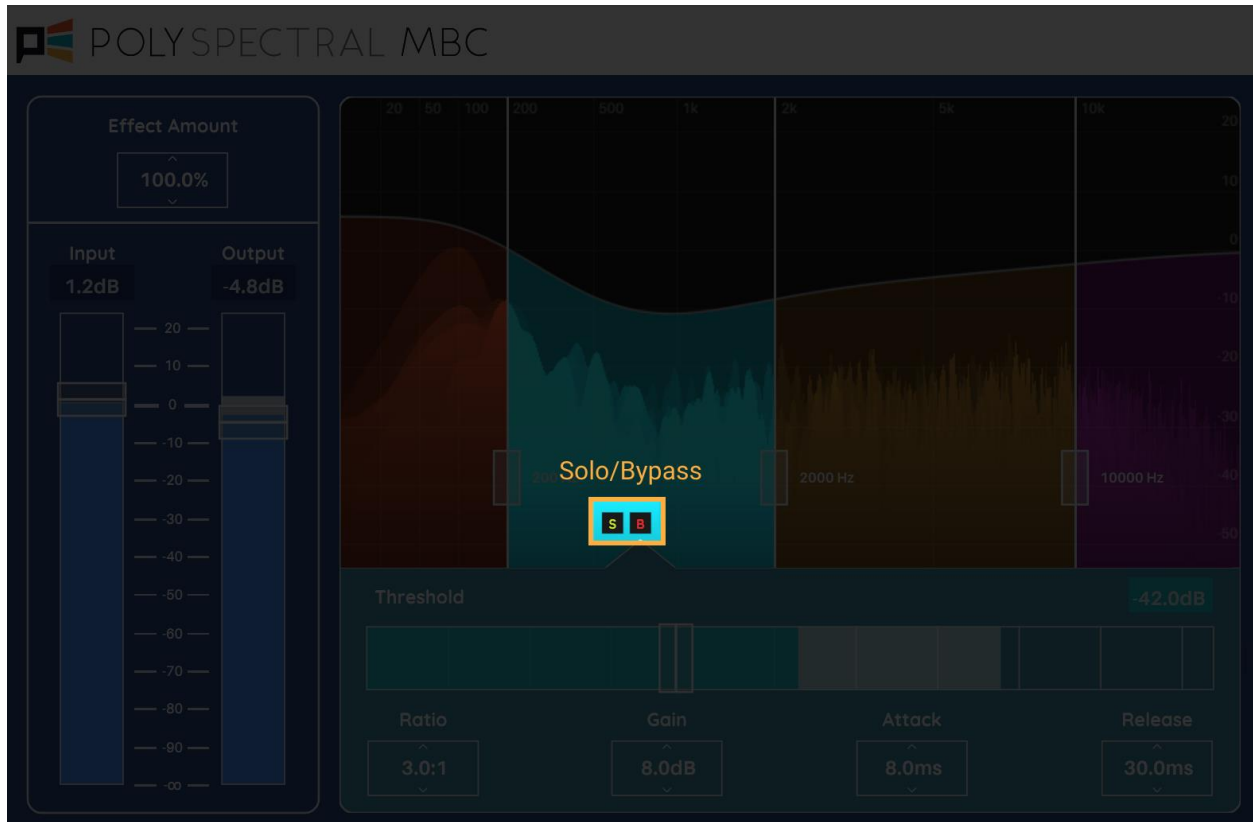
POLYSPECTRAL MBC

Effect Amount

100.0%

Input

Output

1.2dB

-4.8dB

20
10
0
-10
-20
-30
-40
-50
-60
-70
-80
-90
-∞

20 50 100 200 500 1k 2k 5k 10k

20
10
0
-10
-20
-30
-40
-50

200

Solo/Bypass

2000 Hz

10000 Hz

S B

Threshold

-42.0dB

Ratio

3.0:1

Gain

8.0dB

Attack

8.0ms

Release

30.0ms